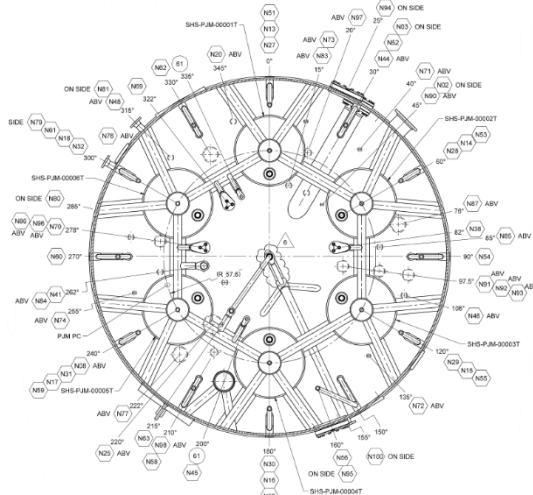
SHS-PJM-00001T
N51
N13
N27
0°
N94 ON SIDE
ABV N97 25°
20°
N03 ON SIDE
ABV N73
N83
N52
N44 ABV
15°
30°
N20 ABV
345°
N62 61
335°
330°
ON SIDE N81
ABV N48
322°
318°
N59
N71 ABV
40°
N02 ON SIDE
45°
SHS-PJM-00002T
SIDE N79
N61
N18
N32
N78 ABV
300°
N53
N28
N14
60°
SHS-PJM-00006T
ON SIDE N80
285°
N60
ABV
N86
N70
278°
N87 ABV
76°
N38
82°
85°
N85 ABV
6
(R 57.6)
N60 270°
90°
N54
262°
ABV N84
N41
255°
ABV N74
97.5°
N91
N92
ABV
ABV
N93
AB
PJM PC
106°
N46 ABV
240°
N30 ABV
N31
N17
N59
SHS-PJM-00005T
SHS-PJM-00003T
120°
N29
N15
N55
ABV N77
222°
215°
210°
135°
N72 ABV
220°
N25 ABV
N63
N98 ABV
N68
N65
61
200°
N45
160°
150°
155°
N56
ON SIDE N95
N103 ON SIDE
180°
N10
N26
N16
SHS-PJM-00004T